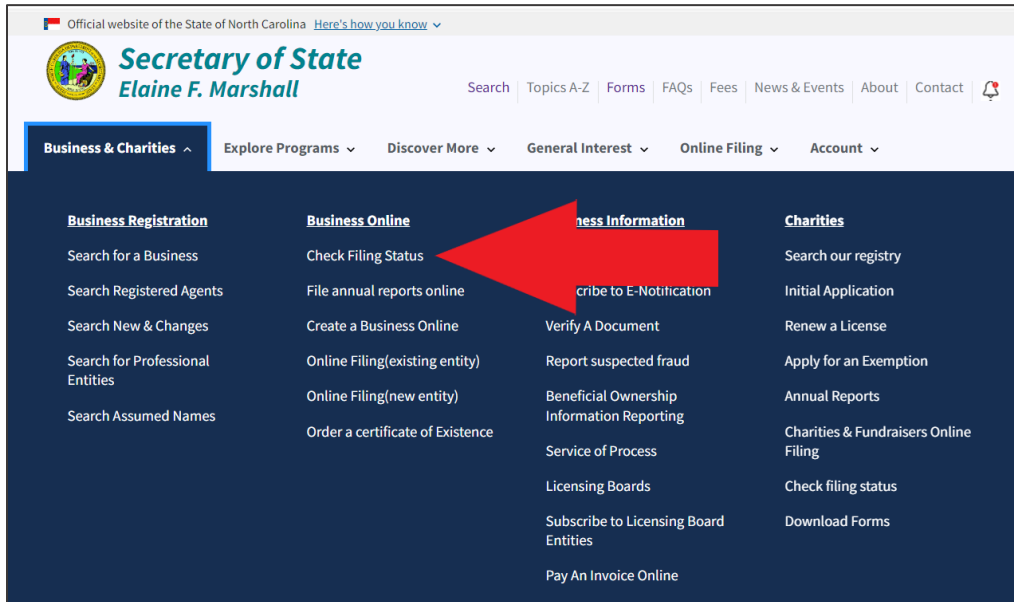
Official website of the State of North Carolina Here's how you know

Secretary of State
Elaine F. Marshall

Search | Topics A-Z | Forms | FAQs | Fees | News & Events | About | Contact

Business & Charities | Explore Programs | Discover More | General Interest | Online Filing | Account

Business Registration
Search for a Business
Search Registered Agents
Search New & Changes
Search for Professional Entities
Search Assumed Names

Business Online
Check Filing Status
File annual reports online
Create a Business Online
Online Filing(existing entity)
Online Filing(new entity)
Order a certificate of Existence

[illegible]ness Information
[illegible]
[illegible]cribe to E-Notification
Verify A Document
Report suspected fraud
Beneficial Ownership Information Reporting
Service of Process
Licensing Boards
Subscribe to Licensing Board Entities
Pay An Invoice Online

Charities
Search our registry
Initial Application
Renew a License
Apply for an Exemption
Annual Reports
Charities & Fundraisers Online Filing
Check filing status
Download Forms